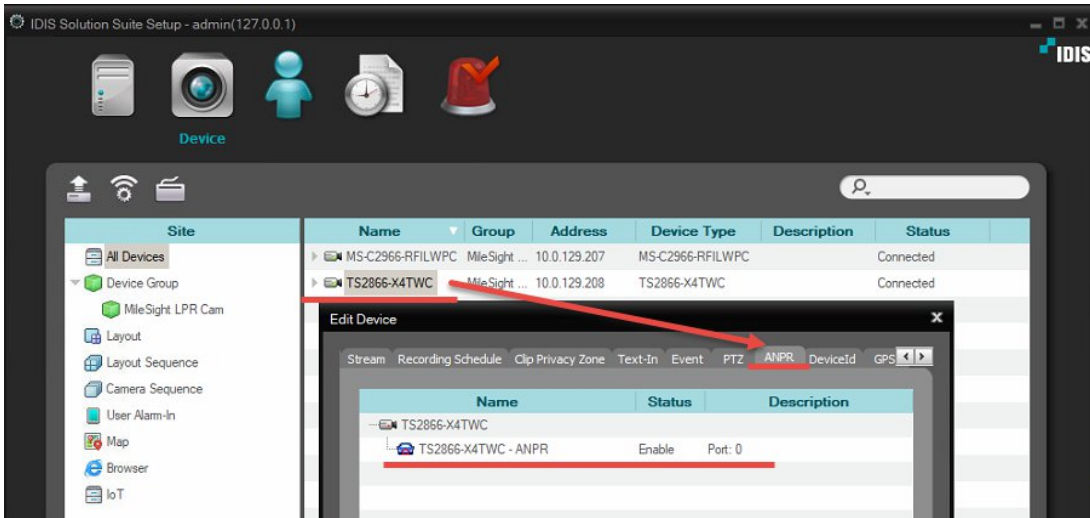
IDIS Solution Suite Setup - admin(127.0.0.1)

IDIS

Device

| Site |
|---|
| All Devices |
| Device Group |
| MileSight LPR Cam |
| Layout |
| Layout Sequence |
| Camera Sequence |
| User Alarm-In |
| Map |
| Browser |
| IoT |

| Name | Group | Address | Device Type | Description | Status |
|---|---|---|---|---|---|
| MS-C2966-RFILWPC | MileSight ... | 10.0.129.207 | MS-C2966-RFILWPC | | Connected |
| TS2866-X4TWC | MileSight ... | 10.0.129.208 | TS2866-X4TWC | | Connected |

Edit Device

Stream Recording Schedule Clip Privacy Zone Text-In Event PTZ ANPR DeviceId GPS

| Name | Status | Description |
|---|---|---|
| TS2866-X4TWC | | |
| TS2866-X4TWC - ANPR | Enable | Port: 0 |